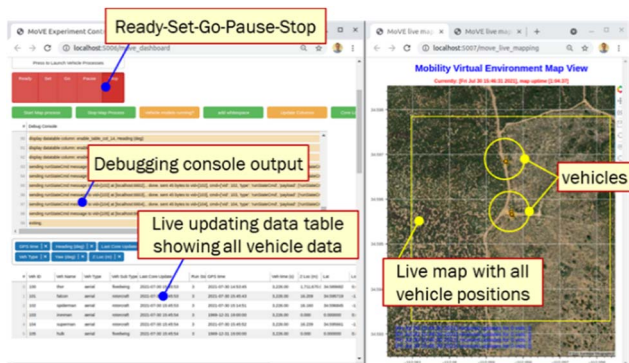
MoVE Experiment Contr

Ready-Set-Go-Pause-Stop

localhost:5006/move_dashboard

Press to Launch Vehicle Processes

Ready

Set

Go

Pause

Stop

Start Map Process

Stop Map Process

Debug Console

Debugging console output

Live updating data table showing all vehicle data

MoVE live mapping

localhost:5007/move_live_mapping

Mobility Virtual Environment Map View

Currently: [Fri Jul 30 15:46:31 2021], map uptime (2:04:37)

vehicles

Live map with all vehicle positions

| Veh ID | Veh Name | Veh Type | Veh SubType | Last Core Update |
|---|---|---|---|---|
| 100 | flier | aerial | fixedwing | 2021-07-30 15:53:43 |
| 101 | falcon | aerial | rotorcraft | 2021-07-30 15:45:41 |
| 102 | spiderman | aerial | rotorcraft | 2021-07-30 15:45:54 |
| 103 | ironman | aerial | rotorcraft | 2021-07-30 15:45:54 |
| 104 | superman | aerial | rotorcraft | 2021-07-30 15:45:54 |
| 105 | hulk | aerial | fixedwing | 2021-07-30 15:45:54 |